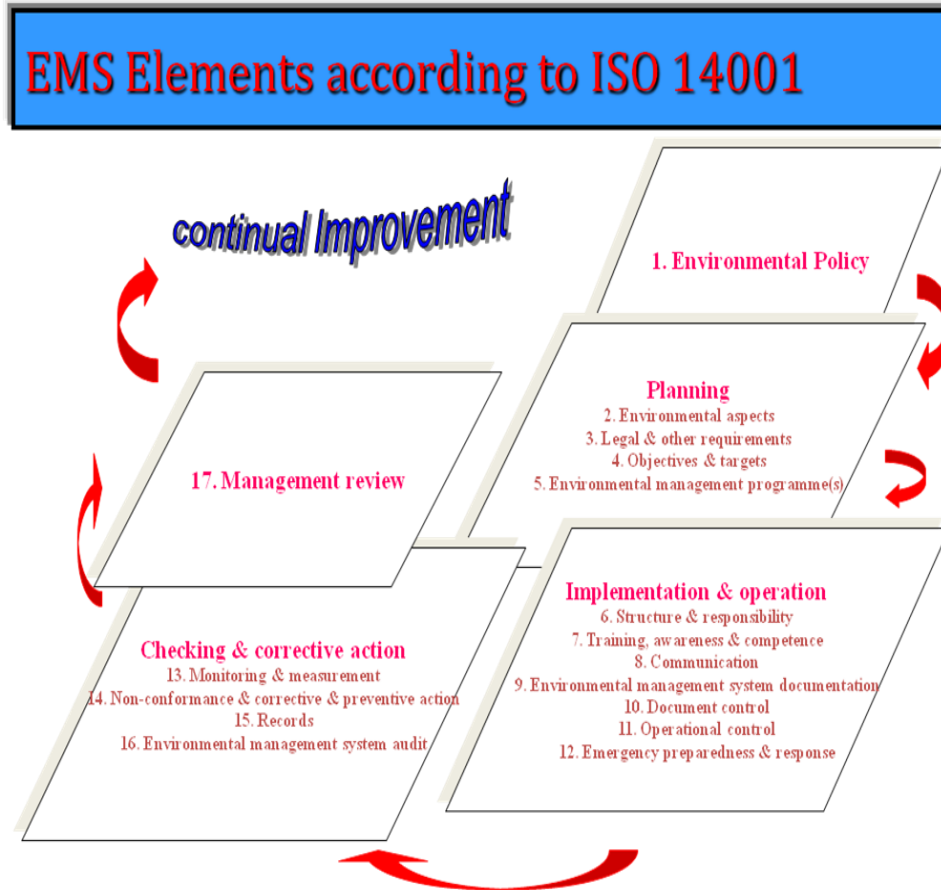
EMS Elements according to ISO 14001

continual Improvement

1. Environmental Policy

Planning
2. Environmental aspects
3. Legal & other requirements
4. Objectives & targets
5. Environmental management programme(s)

17. Management review

Implementation & operation
6. Structure & responsibility
7. Training, awareness & competence
8. Communication
9. Environmental management system documentation
10. Document control
11. Operational control
12. Emergency preparedness & response

Checking & corrective action
13. Monitoring & measurement
14. Non-conformance & corrective & preventive action
15. Records
16. Environmental management system audit